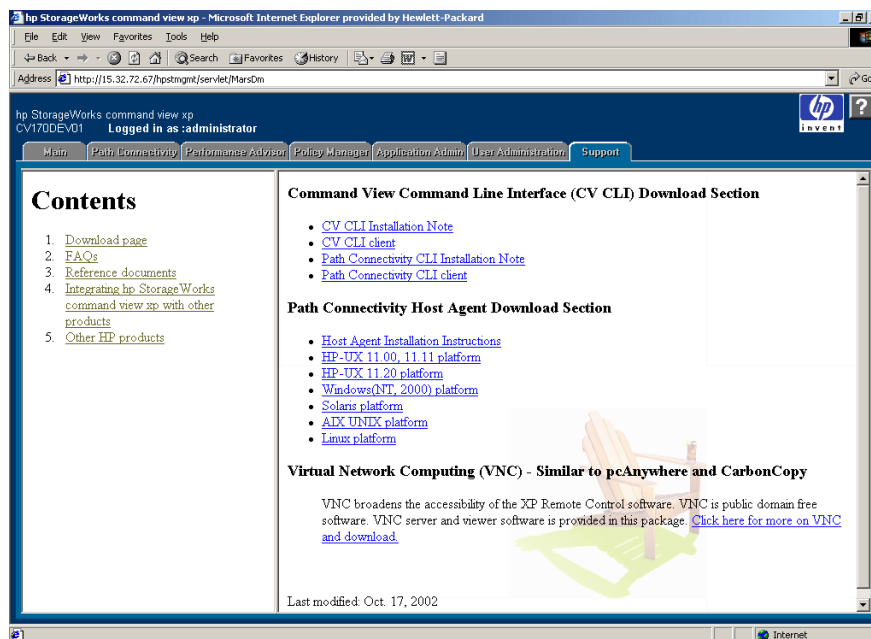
hp StorageWorks command view xp - Microsoft Internet Explorer provided by Hewlett-Packard

File Edit View Favorites Tools Help

Back Search Favorites History

Address http://15.32.72.67/hpstmgmt/servlet/MarsDm

hp StorageWorks command view xp
CV170DEV01 Logged in as :administrator

invent

Main | Path Connectivity | Performance Advisor | Policy Manager | Application Admin | User Administration | Support

Contents

1. Download page
2. FAQs
3. Reference documents
4. Integrating hp StorageWorks command view xp with other products
5. Other HP products

Command View Command Line Interface (CV CLI) Download Section

- CV CLI Installation Note
- CV CLI client
- Path Connectivity CLI Installation Note
- Path Connectivity CLI client

Path Connectivity Host Agent Download Section

- Host Agent Installation Instructions
- HP-UX 11.00, 11.11 platform
- HP-UX 11.20 platform
- Windows(NT, 2000) platform
- Solaris platform
- AIX UNIX platform
- Linux platform

Virtual Network Computing (VNC) - Similar to pcAnywhere and CarbonCopy

VNC broadens the accessibility of the XP Remote Control software. VNC is public domain free software. VNC server and viewer software is provided in this package. Click here for more on VNC and download.

Last modified: Oct. 17, 2002

Internet